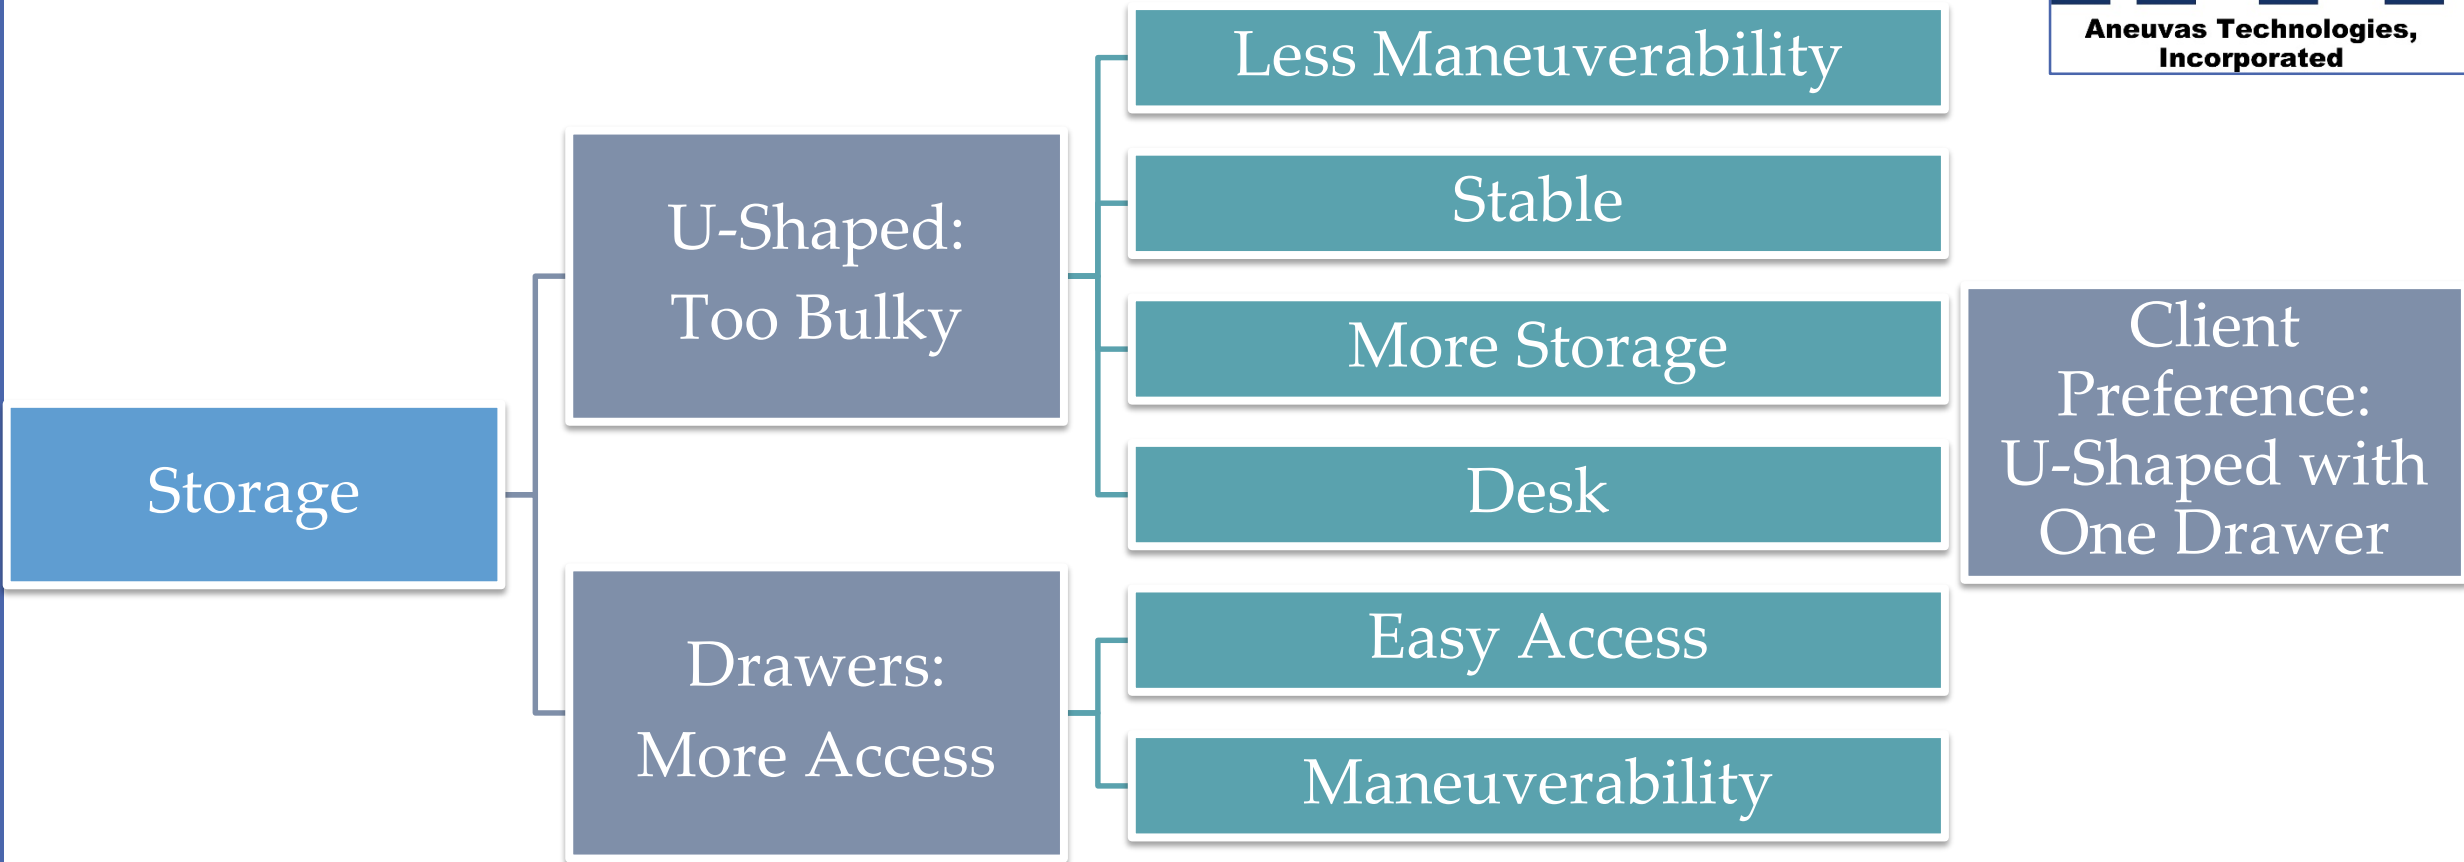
Aneuvas Technologies, Incorporated

Storage

U-Shaped: Too Bulky

Drawers: More Access

Less Maneuverability

Stable

More Storage

Desk

Easy Access

Maneuverability

Client Preference: U-Shaped with One Drawer